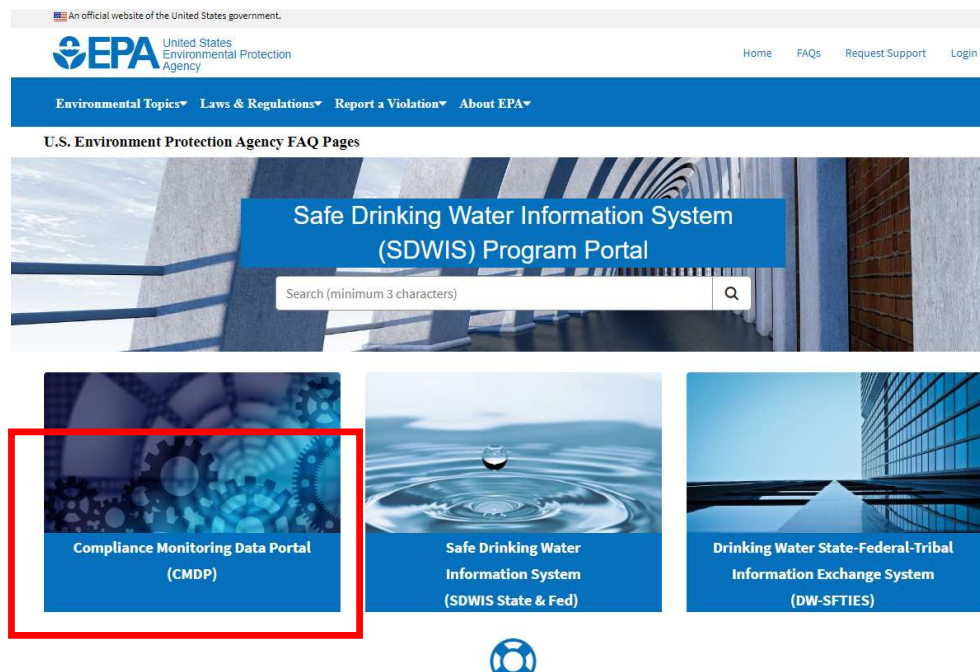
An official website of the United States government.

EPA United States Environmental Protection Agency

Home FAQs Request Support Login

Environmental Topics▾ Laws & Regulations▾ Report a Violation▾ About EPA▾

U.S. Environment Protection Agency FAQ Pages

Safe Drinking Water Information System (SDWIS) Program Portal

Search (minimum 3 characters)

Compliance Monitoring Data Portal (CMDP)

Safe Drinking Water Information System (SDWIS State & Fed)

Drinking Water State-Federal-Tribal Information Exchange System (DW-SFTIES)